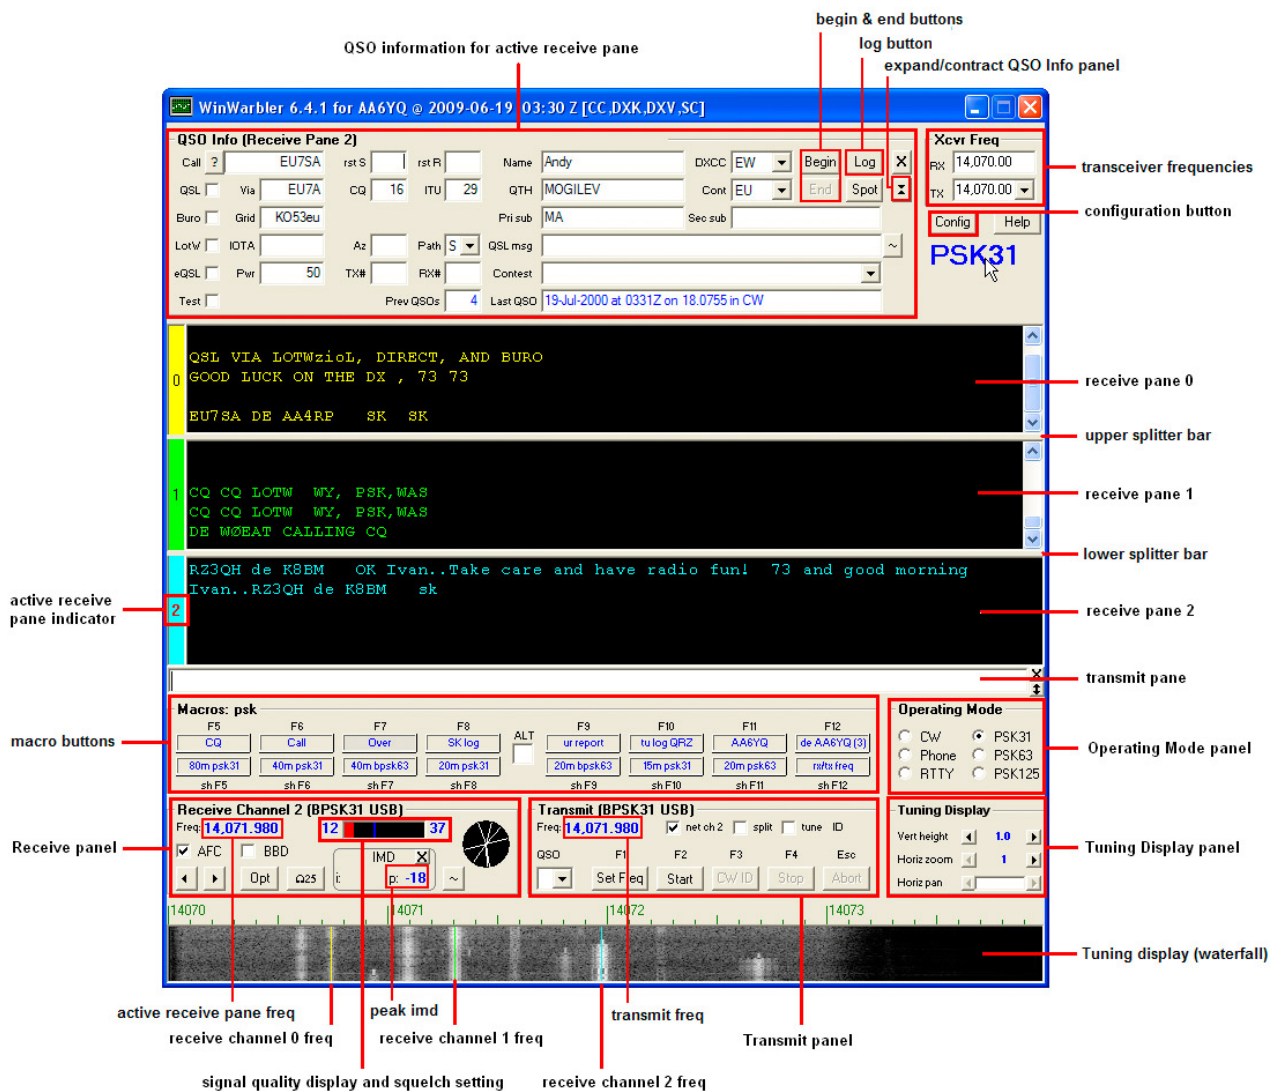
begin & end buttons

log button

QSO information for active receive pane

expand/contract QSO Info panel

WinWarbler 6.4.1 for AA6YQ @ 2009-06-19 03:30 Z [CC,DXK,DXV,SC]

QSO Info (Receive Pane 2)

Call ? EU7SA rst S rst R Name Andy DXCC EW Begin Log X

QSL Via EU7A CQ 16 ITU 29 QTH MOGILEV Cont EU End Spot

Buro Grid KO53eu Pri sub MA Sec sub

LotW IOTA Az Path S QSL msg ~

eQSL Pwr 50 TX# RX# Contest

Test Prev QSOs 4 Last QSO 19-Jul-2000 at 0331Z on 18.0755 in CW

Xcvr Freq

RX 14,070.00

TX 14,070.00

transceiver frequencies

Config Help

configuration button

PSK31

0

QSL VIA LOTWzioL, DIRECT, AND BURO
GOOD LUCK ON THE DX , 73 73

EU7SA DE AA4RP SK SK

receive pane 0

upper splitter bar

1

CQ CQ LOTW WY, PSK,WAS
CQ CQ LOTW WY, PSK,WAS
DE WØEAT CALLING CQ

receive pane 1

lower splitter bar

RZ3QH de K8BM OK Ivan..Take care and have radio fun! 73 and good morning
Ivan..RZ3QH de K8BM sk

active receive pane indicator

2

receive pane 2

transmit pane

Macros: psk

| F5 | F6 | F7 | F8 | ALT | F9 | F10 | F11 | F12 |
|---|---|---|---|---|---|---|---|---|
| CQ | Call | Over | SK log | | ur report | tu log QRZ | AA6YQ | de AA6YQ (3) |
| 80m psk31 | 40m psk31 | 40m bpsk63 | 20m psk31 | | 20m bpsk63 | 15m psk31 | 20m psk63 | rx/tx freq |
| sh F5 | sh F6 | sh F7 | sh F8 | | sh F9 | sh F10 | sh F11 | sh F12 |

macro buttons

Operating Mode

CW PSK31
Phone PSK63
RTTY PSK125

Operating Mode panel

Receive Channel 2 (BPSK31 USB)

Freq 14,071.980 12 37

AFC BBD IMD X

Opt Ω25 i: p: -18 ~

Receive panel

Transmit (BPSK31 USB)

Freq 14,071.980 net ch 2 split tune ID

QSO F1 F2 F3 F4 Esc

Set Freq Start CW ID Stop Abort

Tuning Display

Vert height 1.0

Horiz zoom 1

Horiz pan

Tuning Display panel

14070 14071 14072 14073

Tuning display (waterfall)

active receive pane freq

receive channel 0 freq

peak imd

receive channel 1 freq

transmit freq

Transmit panel

signal quality display and squelch setting

receive channel 2 freq